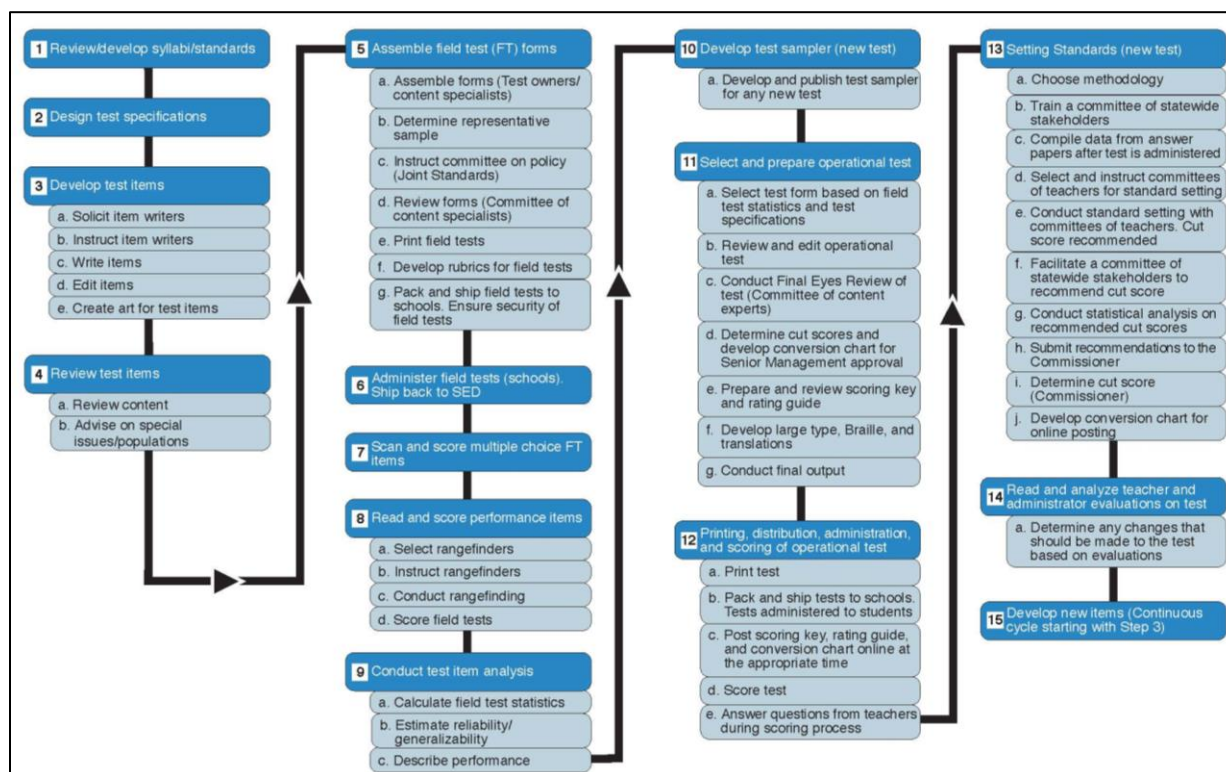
1 Review/develop syllabi/standards

2 Design test specifications

3 Develop test items
a. Solicit item writers
b. Instruct item writers
c. Write items
d. Edit items
e. Create art for test items

4 Review test items
a. Review content
b. Advise on special issues/populations

5 Assemble field test (FT) forms
a. Assemble forms (Test owners/ content specialists)
b. Determine representative sample
c. Instruct committee on policy (Joint Standards)
d. Review forms (Committee of content specialists)
e. Print field tests
f. Develop rubrics for field tests
g. Pack and ship field tests to schools. Ensure security of field tests

6 Administer field tests (schools). Ship back to SED

7 Scan and score multiple choice FT items

8 Read and score performance items
a. Select rangefinders
b. Instruct rangefinders
c. Conduct rangefinding
d. Score field tests

9 Conduct test item analysis
a. Calculate field test statistics
b. Estimate reliability/ generalizability
c. Describe performance

10 Develop test sampler (new test)
a. Develop and publish test sampler for any new test

11 Select and prepare operational test
a. Select test form based on field test statistics and test specifications
b. Review and edit operational test
c. Conduct Final Eyes Review of test (Committee of content experts)
d. Determine cut scores and develop conversion chart for Senior Management approval
e. Prepare and review scoring key and rating guide
f. Develop large type, Braille, and translations
g. Conduct final output

12 Printing, distribution, administration, and scoring of operational test
a. Print test
b. Pack and ship tests to schools. Tests administered to students
c. Post scoring key, rating guide, and conversion chart online at the appropriate time
d. Score test
e. Answer questions from teachers during scoring process

13 Setting Standards (new test)
a. Choose methodology
b. Train a committee of statewide stakeholders
c. Compile data from answer papers after test is administered
d. Select and instruct committees of teachers for standard setting
e. Conduct standard setting with committees of teachers. Cut score recommended
f. Facilitate a committee of statewide stakeholders to recommend cut score
g. Conduct statistical analysis on recommended cut scores
h. Submit recommendations to the Commissioner
i. Determine cut score (Commissioner)
j. Develop conversion chart for online posting

14 Read and analyze teacher and administrator evaluations on test
a. Determine any changes that should be made to the test based on evaluations

15 Develop new items (Continuous cycle starting with Step 3)